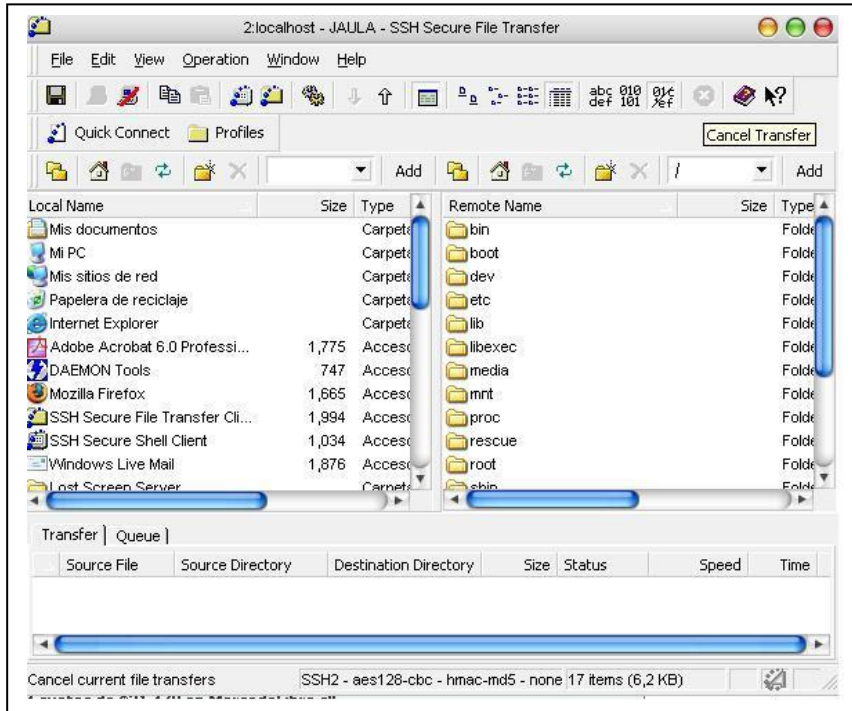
2:localhost - JAULA - SSH Secure File Transfer

File Edit View Operation Window Help

abc 010 def 101

Quick Connect Profiles

Cancel Transfer

Add /  Add

| Local Name | Size | Type |
|---|---|---|
| Mis documentos | | Carpeta |
| Mi PC | | Carpeta |
| Mis sitios de red | | Carpeta |
| Papelera de reciclaje | | Carpeta |
| Internet Explorer | | Carpeta |
| Adobe Acrobat 6.0 Professi... | 1,775 | Acceso |
| DAEMON Tools | 747 | Acceso |
| Mozilla Firefox | 1,665 | Acceso |
| SSH Secure File Transfer Cli... | 1,994 | Acceso |
| SSH Secure Shell Client | 1,034 | Acceso |
| Windows Live Mail | 1,876 | Acceso |
| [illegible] | | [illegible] |

| Remote Name | Size | Type |
|---|---|---|
| bin | | Folde |
| boot | | Folde |
| dev | | Folde |
| etc | | Folde |
| lib | | Folde |
| libexec | | Folde |
| media | | Folde |
| mnt | | Folde |
| proc | | Folde |
| rescue | | Folde |
| root | | Folde |
| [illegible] | | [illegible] |

Transfer | Queue |

| Source File | Source Directory | Destination Directory | Size | Status | Speed | Time |
|---|---|---|---|---|---|---|

Cancel current file transfers SSH2 - aes128-cbc - hmac-md5 - none 17 items (6,2 KB)